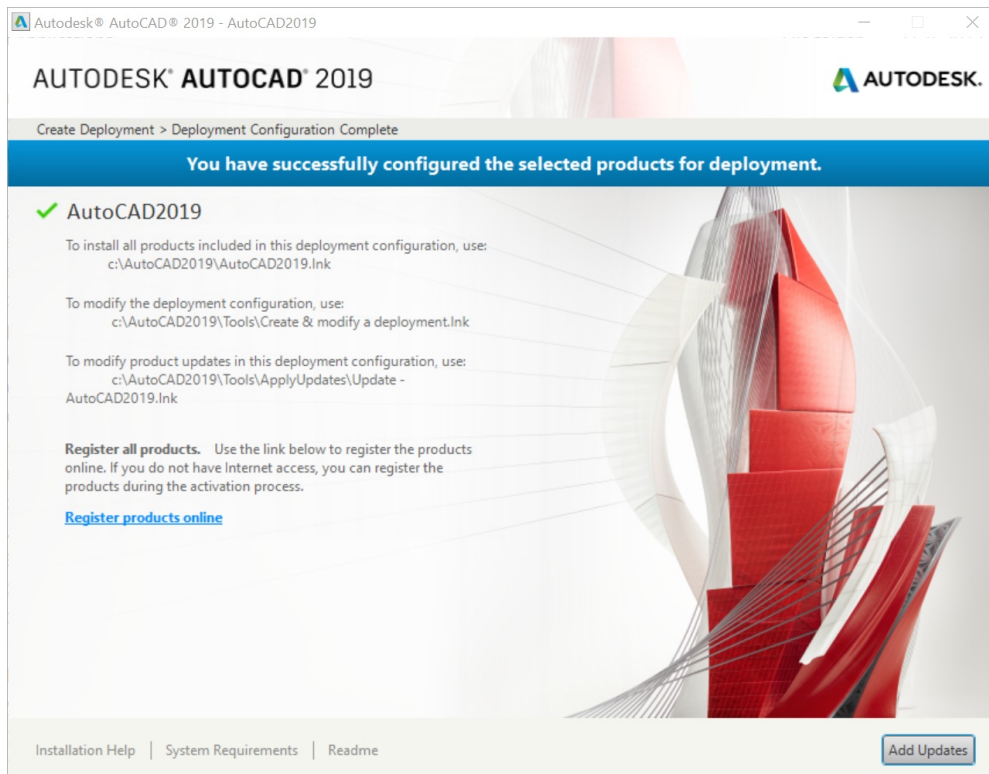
Autodesk® AutoCAD® 2019 - AutoCAD2019

AUTODESK® AUTOCAD® 2019

AUTODESK.

Create Deployment > Deployment Configuration Complete

You have successfully configured the selected products for deployment.

AutoCAD2019

To install all products included in this deployment configuration, use:
c:\AutoCAD2019\AutoCAD2019.lnk

To modify the deployment configuration, use:
c:\AutoCAD2019\Tools\Create & modify a deployment.lnk

To modify product updates in this deployment configuration, use:
c:\AutoCAD2019\Tools\ApplyUpdates\Update - AutoCAD2019.lnk

**Register all products.** Use the link below to register the products online. If you do not have Internet access, you can register the products during the activation process.

Register products online

Installation Help | System Requirements | Readme

Add Updates